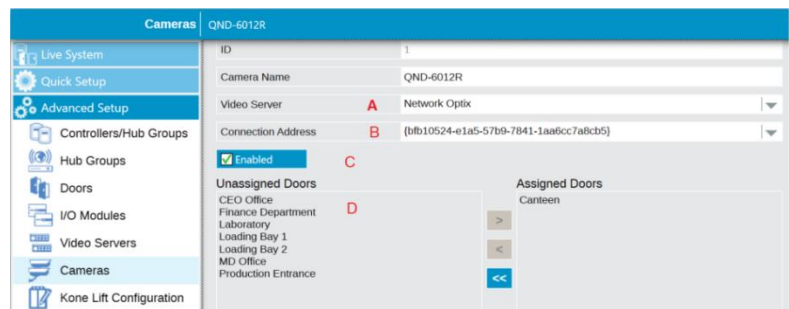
Cameras QND-6012R

Live System
Quick Setup
Advanced Setup
Controllers/Hub Groups
Hub Groups
Doors
I/O Modules
Video Servers
Cameras
Kone Lift Configuration

ID 1
Camera Name QND-6012R
Video Server A Network Optix
Connection Address B {bfb10524-e1a5-57b9-7841-1aa6cc7a8cb5}
Enabled C

Unassigned Doors
D
CEO Office
Finance Department
Laboratory
Loading Bay 1
Loading Bay 2
MD Office
Production Entrance

>
<
<<

Assigned Doors
Canteen